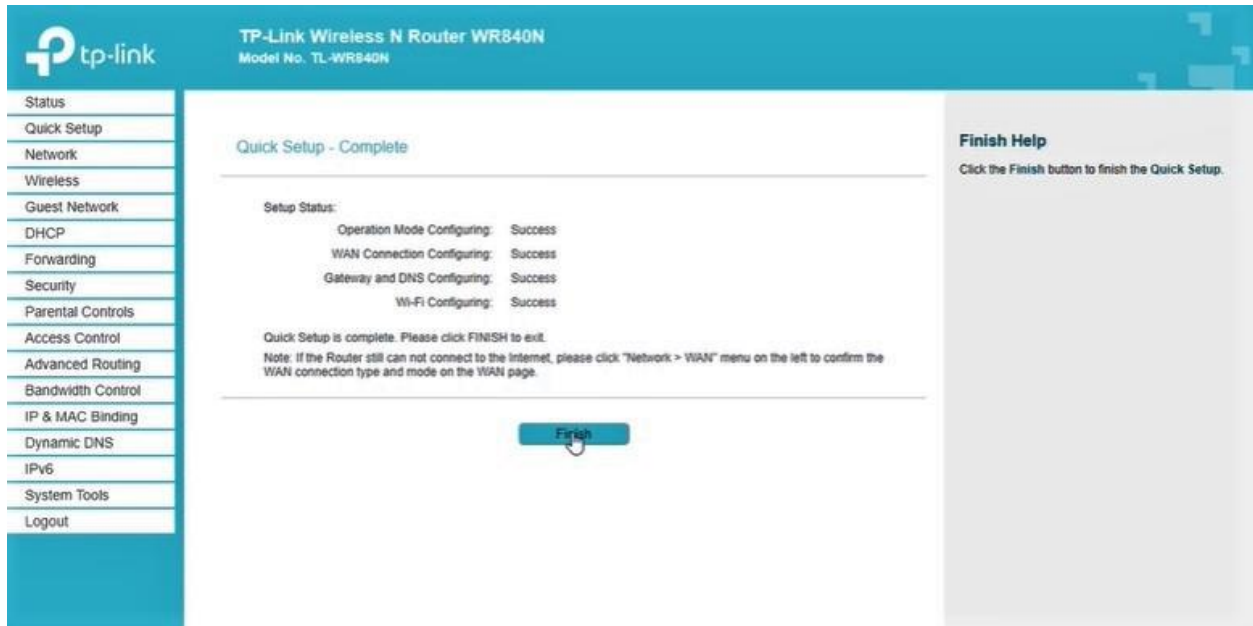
tp-link

TP-Link Wireless N Router WR840N
Model No. TL-WR840N

Status
Quick Setup
Network
Wireless
Guest Network
DHCP
Forwarding
Security
Parental Controls
Access Control
Advanced Routing
Bandwidth Control
IP & MAC Binding
Dynamic DNS
IPv6
System Tools
Logout

Quick Setup - Complete

Setup Status:

| | |
|---|---|
| Operation Mode Configuring: | Success |
| WAN Connection Configuring: | Success |
| Gateway and DNS Configuring: | Success |
| Wi-Fi Configuring: | Success |

Quick Setup is complete. Please click FINISH to exit.

Note: If the Router still can not connect to the Internet, please click "Network > WAN" menu on the left to confirm the WAN connection type and mode on the WAN page.

Finish

Finish Help

Click the Finish button to finish the Quick Setup.